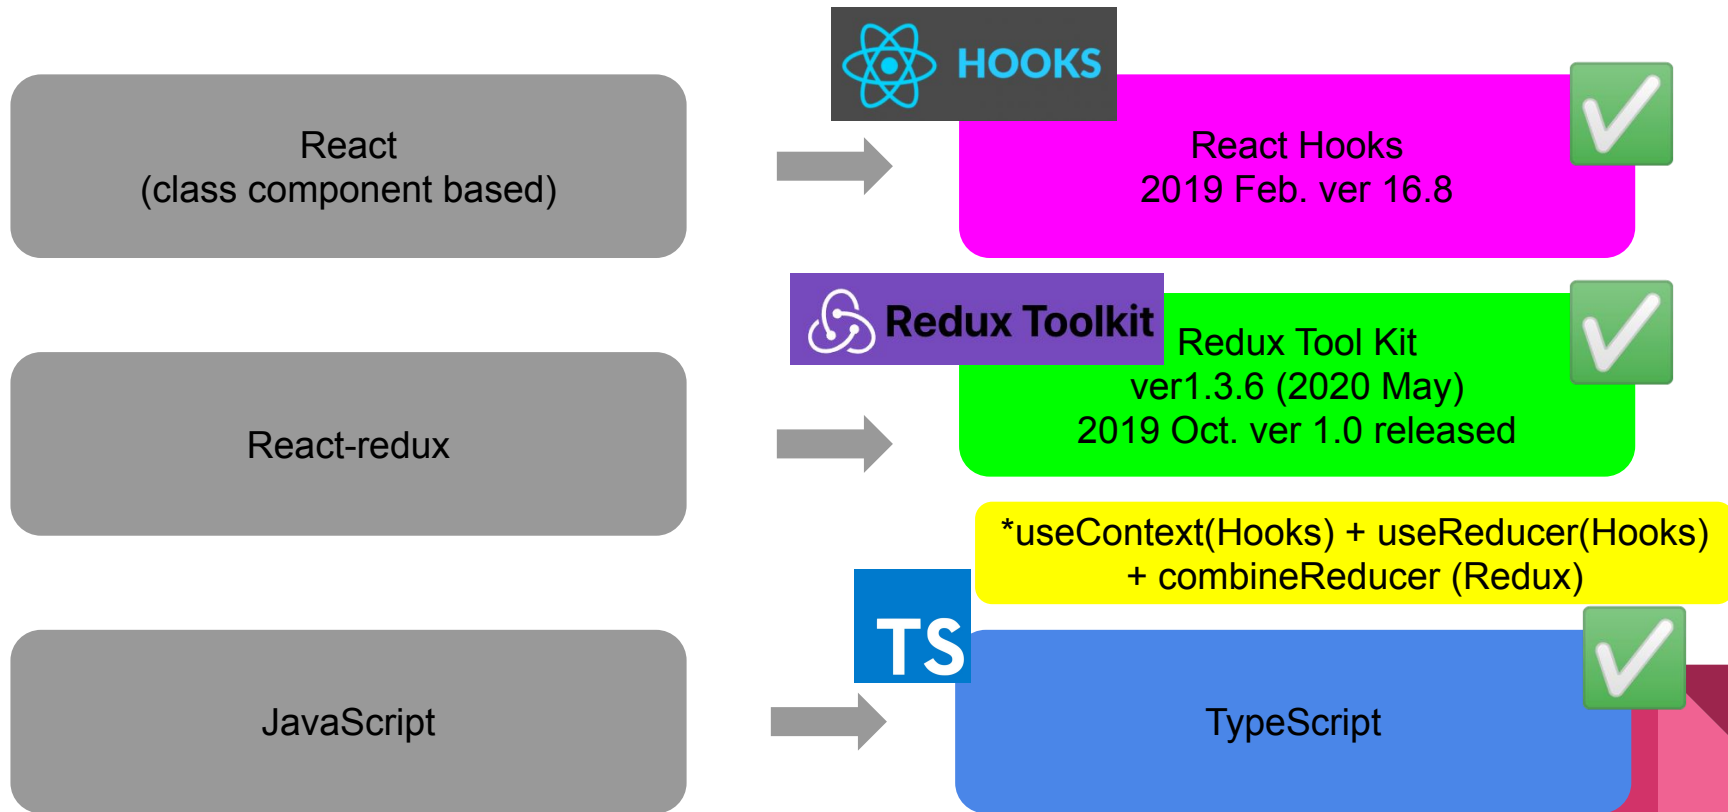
React
(class component based)

HOOKS

React Hooks
2019 Feb. ver 16.8

React-redux

Redux Toolkit

Redux Tool Kit
ver1.3.6 (2020 May)
2019 Oct. ver 1.0 released

*useContext(Hooks) + useReducer(Hooks)
+ combineReducer (Redux)

JavaScript

TS

TypeScript